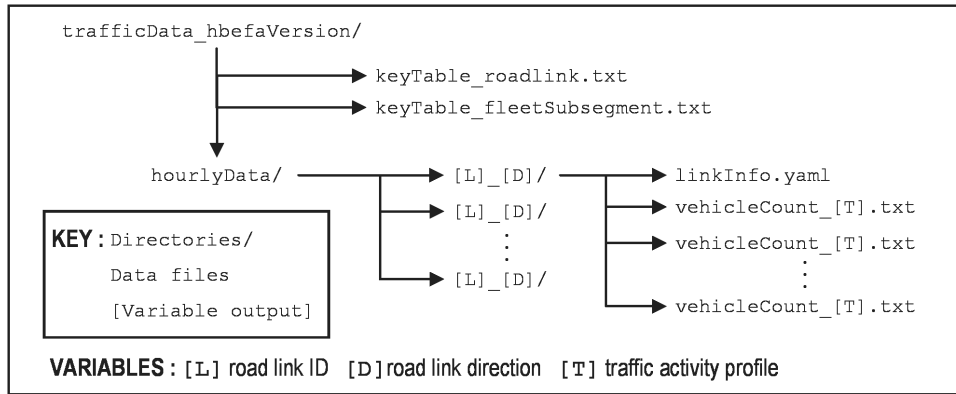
trafficData_hbefaVersion/

keyTable_roadlink.txt

keyTable_fleetSubsegment.txt

hourlyData/

[L]_[D]/

[L]_[D]/

[L]_[D]/

linkInfo.yaml

vehicleCount_[T].txt

vehicleCount_[T].txt

vehicleCount_[T].txt

KEY : Directories/

Data files

[Variable output]

VARIABLES : [L] road link ID [D] road link direction [T] traffic activity profile